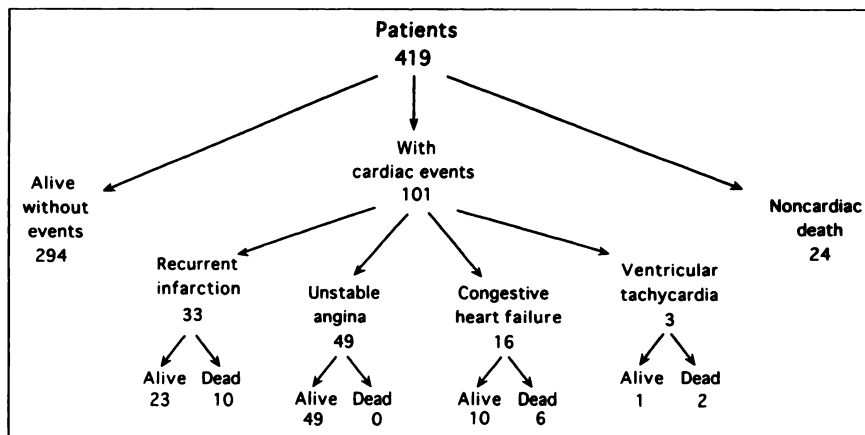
Patients
419

With cardiac events
101

Alive without events
294

Noncardiac death
24

Recurrent infarction
33

Alive 23
Dead 10

Unstable angina
49

Alive 49
Dead 0

Congestive heart failure
16

Alive 10
Dead 6

Ventricular tachycardia
3

Alive 1
Dead 2